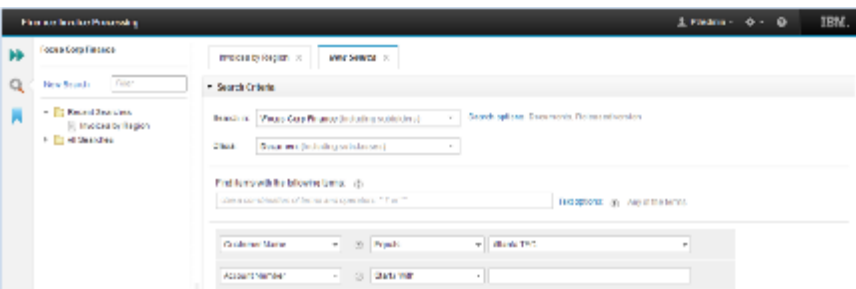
Finance Invoice Processing

IBM.

Focus Corp Finance

New Search

Recent Searches

Invoices by Region

All Searches

Invoices by Region ×

New Search ×

Search Criteria

Search in: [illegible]

Search options

Object: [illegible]

Find items with the following terms: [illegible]

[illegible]

Customer Name

Equals

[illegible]

Account Number

Starts With